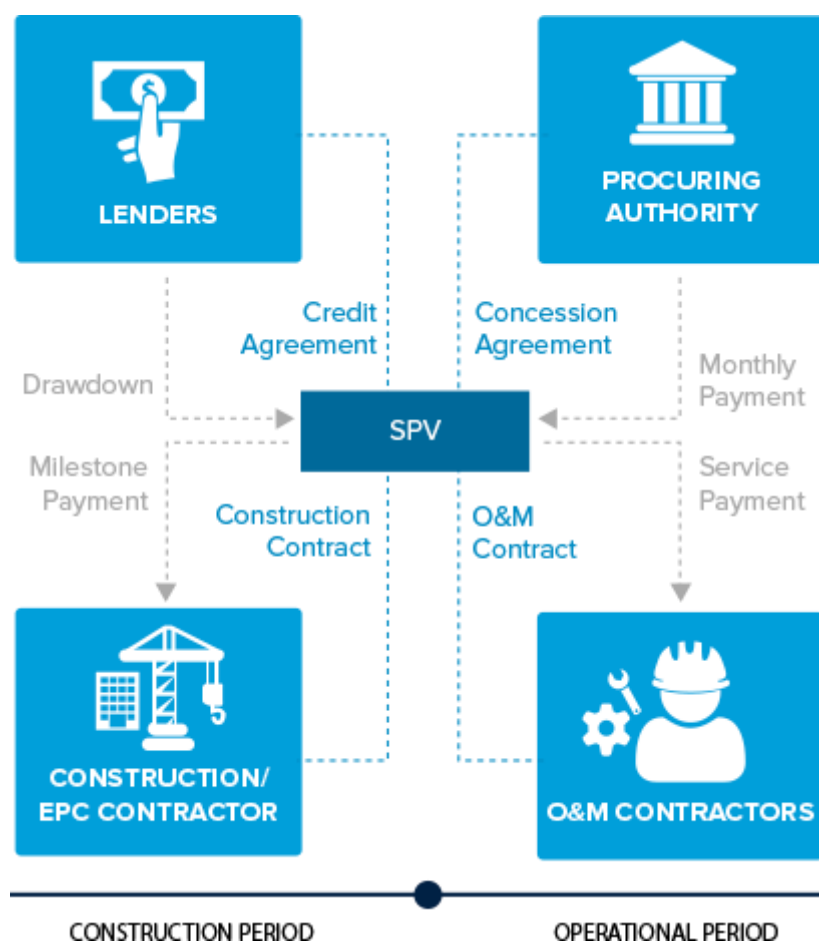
LENDERS

PROCURING AUTHORITY

Credit Agreement

Concession Agreement

Drawdown

Monthly Payment

SPV

Milestone Payment

Service Payment

Construction Contract

O&M Contract

CONSTRUCTION/ EPC CONTRACTOR

O&M CONTRACTORS

CONSTRUCTION PERIOD

OPERATIONAL PERIOD